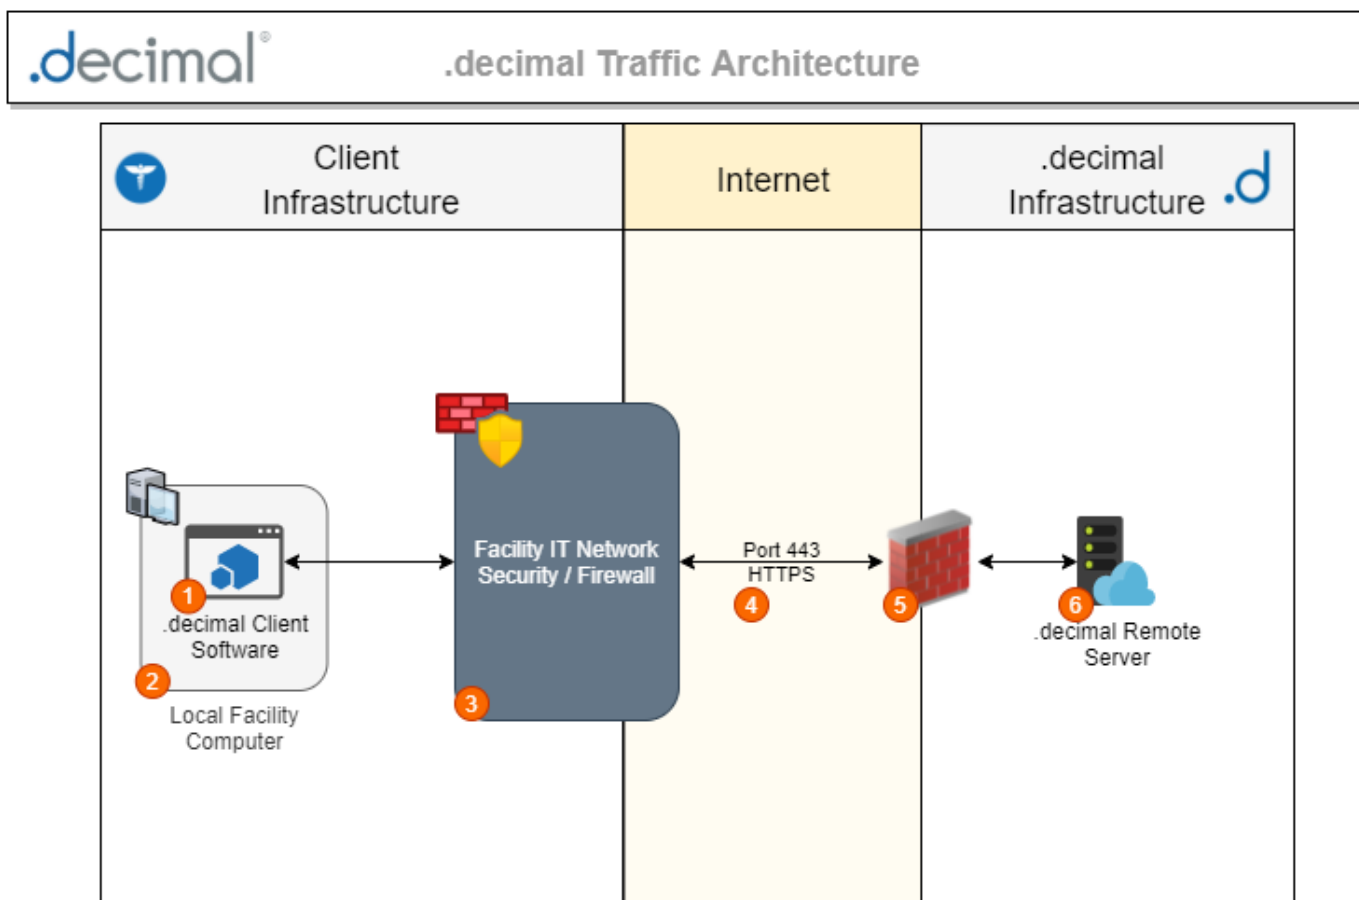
.decimal®

.decimal Traffic Architecture

Client Infrastructure

Internet

.decimal Infrastructure

.d

Facility IT Network Security / Firewall

Port 443 HTTPS

1

.decimal Client Software

2

Local Facility Computer

3

4

5

6

.decimal Remote Server